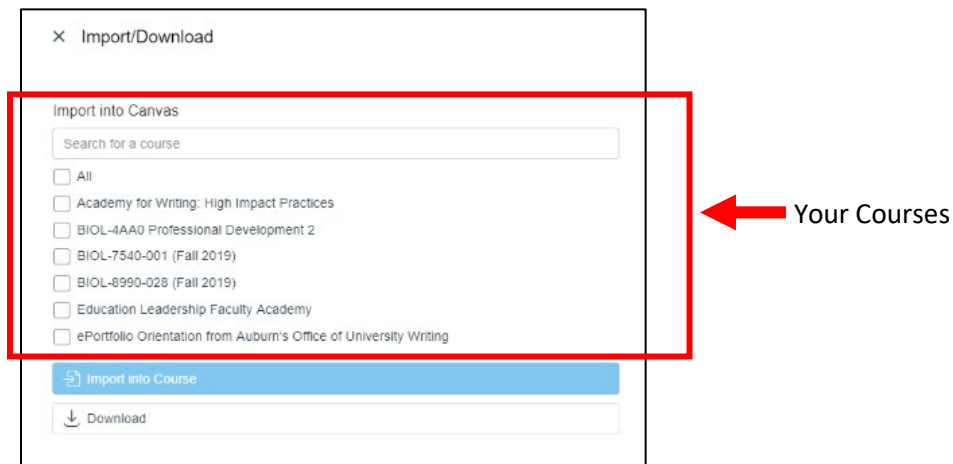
× Import/Download

Import into Canvas

Search for a course

All

Academy for Writing: High Impact Practices

BIOL-4AA0 Professional Development 2

BIOL-7540-001 (Fall 2019)

BIOL-8990-028 (Fall 2019)

Education Leadership Faculty Academy

ePortfolio Orientation from Auburn's Office of University Writing

Your Courses

Import into Course

Download